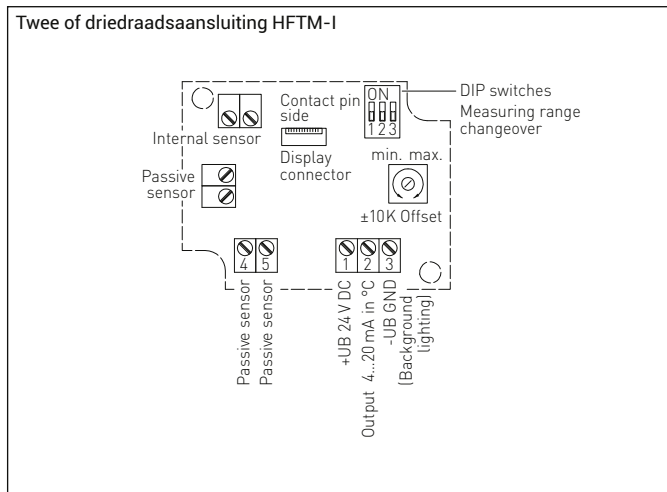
Twee of driedraadsaansluiting HFTM-I

Internal sensor

Contact pin side

Display connector

ON
1 2 3

DIP switches
Measuring range changeover

min. max.

±10K Offset

Passive sensor

4 5

Passive sensor
Passive sensor

1 2 3

+UB 24 V DC
Output 4...20 mA in °C
-UB GND
(Background lighting)